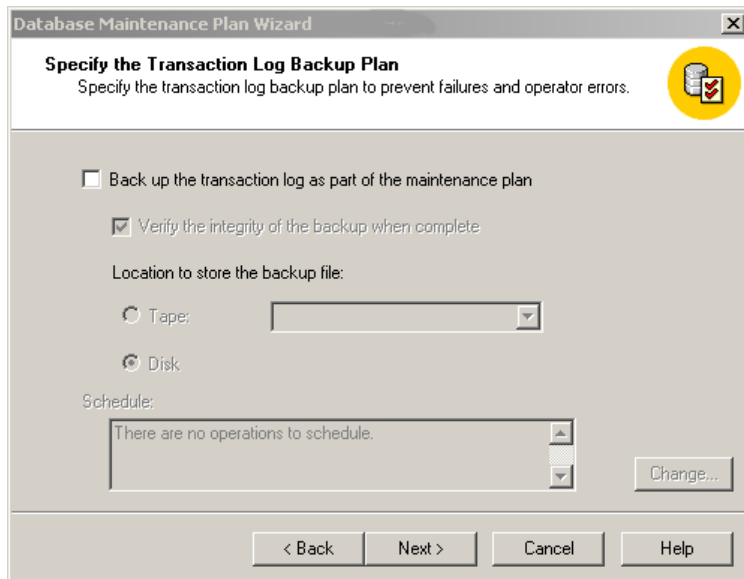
Database Maintenance Plan Wizard

Specify the Transaction Log Backup Plan
Specify the transaction log backup plan to prevent failures and operator errors.

Back up the transaction log as part of the maintenance plan

Verify the integrity of the backup when complete

Location to store the backup file:

Tape:

Disk

Schedule:

There are no operations to schedule.

Change...

< Back

Next >

Cancel

Help